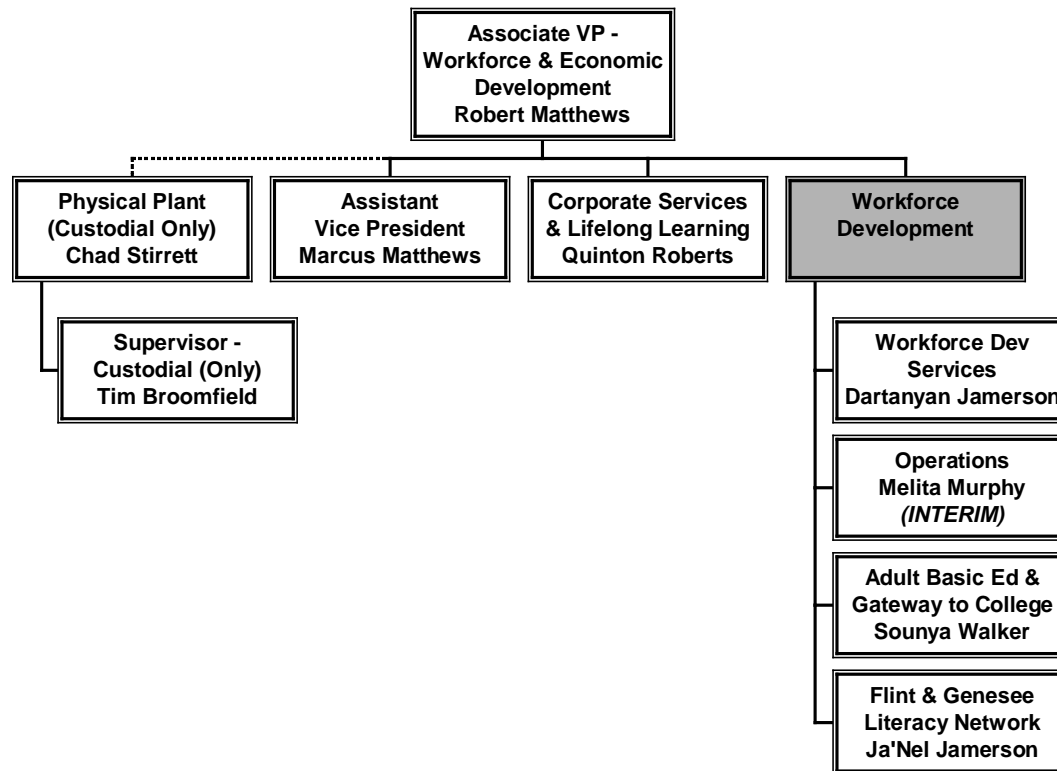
Associate VP - Workforce & Economic Development
Robert Matthews

Physical Plant (Custodial Only)
Chad Stirrett

Assistant Vice President
Marcus Matthews

Corporate Services & Lifelong Learning
Quinton Roberts

Workforce Development

Supervisor - Custodial (Only)
Tim Broomfield

Workforce Dev Services
Dartanyan Jamerson

Operations
Melita Murphy
(INTERIM)

Adult Basic Ed & Gateway to College
Sounya Walker

Flint & Genesee Literacy Network
Ja'Nel Jamerson